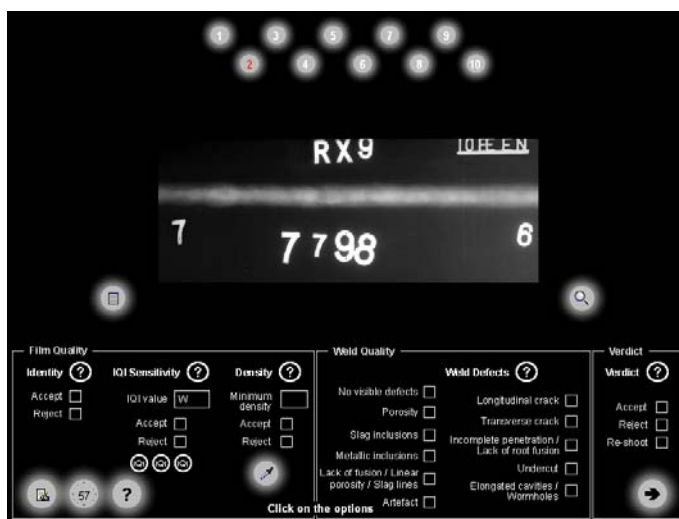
1 3 5 7 9
2 4 6 8 10

RX9 10FE EN

7 7798 6

Film Quality
Identity ?
Accept
Reject

IQI Sensitivity ?
IQI value W
Accept
Reject

Density ?
Minimum density
Accept
Reject

Weld Quality
No visible defects
Porosity
Slag inclusions
Metallic inclusions
Lack of fusion / Linear porosity / Slag lines
Artefact

Weld Defects ?
Longitudinal crack
Transverse crack
Incomplete penetration / Lack of root fusion
Undercut
Elongated cavities / Wormholes

Verdict
Verdict ?
Accept
Reject
Re-shoot

57 ?

Click on the options